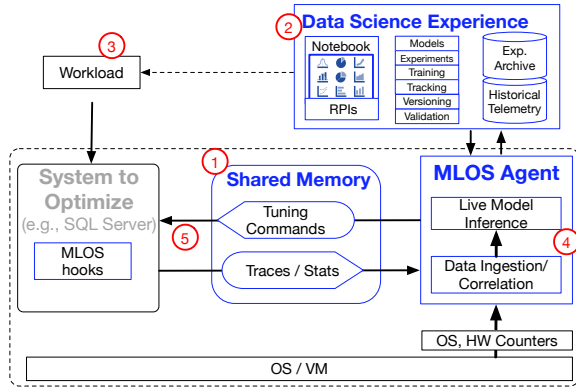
2 Data Science Experience

Notebook

RPIs

Models
Experiments
Training
Tracking
Versioning
Validation

Exp. Archive

Historical Telemetry

3

Workload

1

System to Optimize (e.g., SQL Server)

MLOS hooks

Shared Memory

Tuning Commands

5

Traces / Stats

MLOS Agent

Live Model Inference

4

Data Ingestion/ Correlation

OS, HW Counters

OS / VM